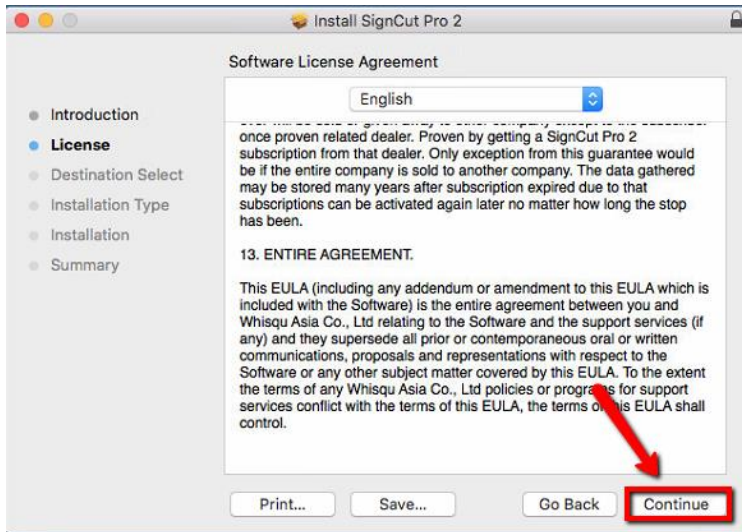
Install SignCut Pro 2

Software License Agreement

Introduction
License
Destination Select
Installation Type
Installation
Summary

English

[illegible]
once proven related dealer. Proven by getting a SignCut Pro 2 subscription from that dealer. Only exception from this guarantee would be if the entire company is sold to another company. The data gathered may be stored many years after subscription expired due to that subscriptions can be activated again later no matter how long the stop has been.

13. ENTIRE AGREEMENT.

This EULA (including any addendum or amendment to this EULA which is included with the Software) is the entire agreement between you and Whisqu Asia Co., Ltd relating to the Software and the support services (if any) and they supersede all prior or contemporaneous oral or written communications, proposals and representations with respect to the Software or any other subject matter covered by this EULA. To the extent the terms of any Whisqu Asia Co., Ltd policies or progra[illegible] for support services conflict with the terms of this EULA, the terms o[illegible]is EULA shall control.

Print...
Save...
Go Back
Continue